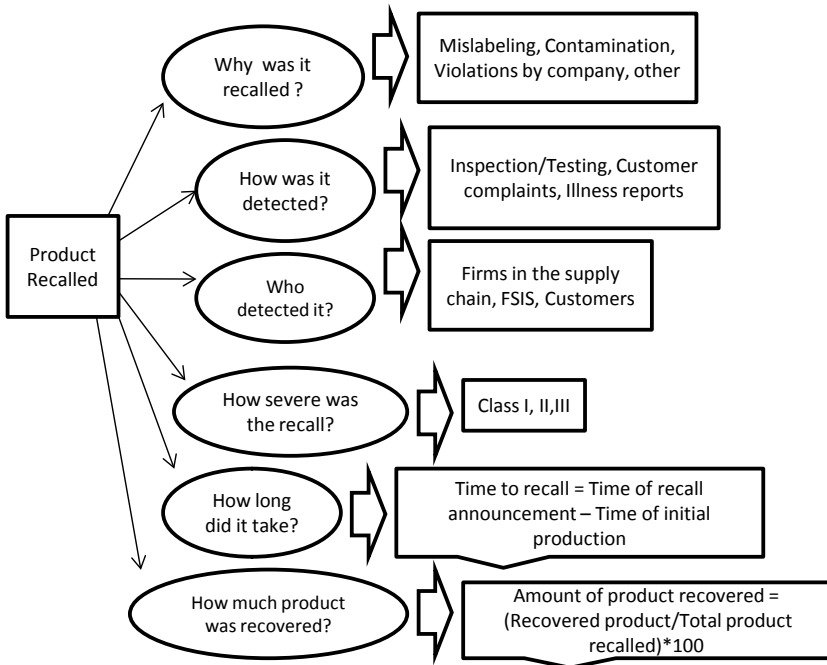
Product Recalled

Why was it recalled ?

Mislabeling, Contamination, Violations by company, other

How was it detected?

Inspection/Testing, Customer complaints, Illness reports

Who detected it?

Firms in the supply chain, FSIS, Customers

How severe was the recall?

Class I, II,III

How long did it take?

Time to recall = Time of recall announcement – Time of initial production

How much product was recovered?

Amount of product recovered = (Recovered product/Total product recalled)*100